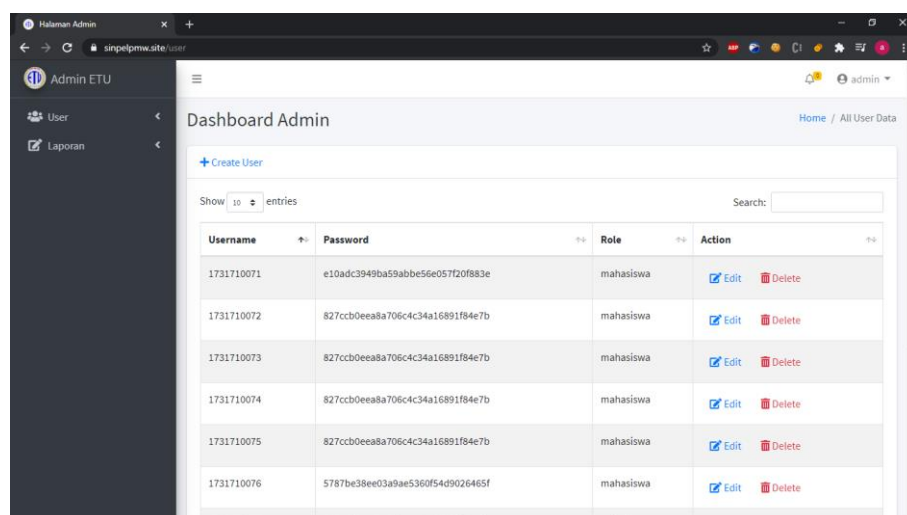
Halaman Admin ×
sinpelpmw.site/user
Admin ETU
User
Laporan
admin
Dashboard Admin
Home / All User Data
Create User
Show 10 entries
Search:

| Username | Password | Role | Action |
|---|---|---|---|
| 1731710071 | e10adc3949ba59abbe56e057f20f883e | mahasiswa | Edit Delete |
| 1731710072 | 827ccb0eea8a706c4c34a16891f84e7b | mahasiswa | Edit Delete |
| 1731710073 | 827ccb0eea8a706c4c34a16891f84e7b | mahasiswa | Edit Delete |
| 1731710074 | 827ccb0eea8a706c4c34a16891f84e7b | mahasiswa | Edit Delete |
| 1731710075 | 827ccb0eea8a706c4c34a16891f84e7b | mahasiswa | Edit Delete |
| 1731710076 | 5787be38ee03a9ae5360f54d9026465f | mahasiswa | Edit Delete |